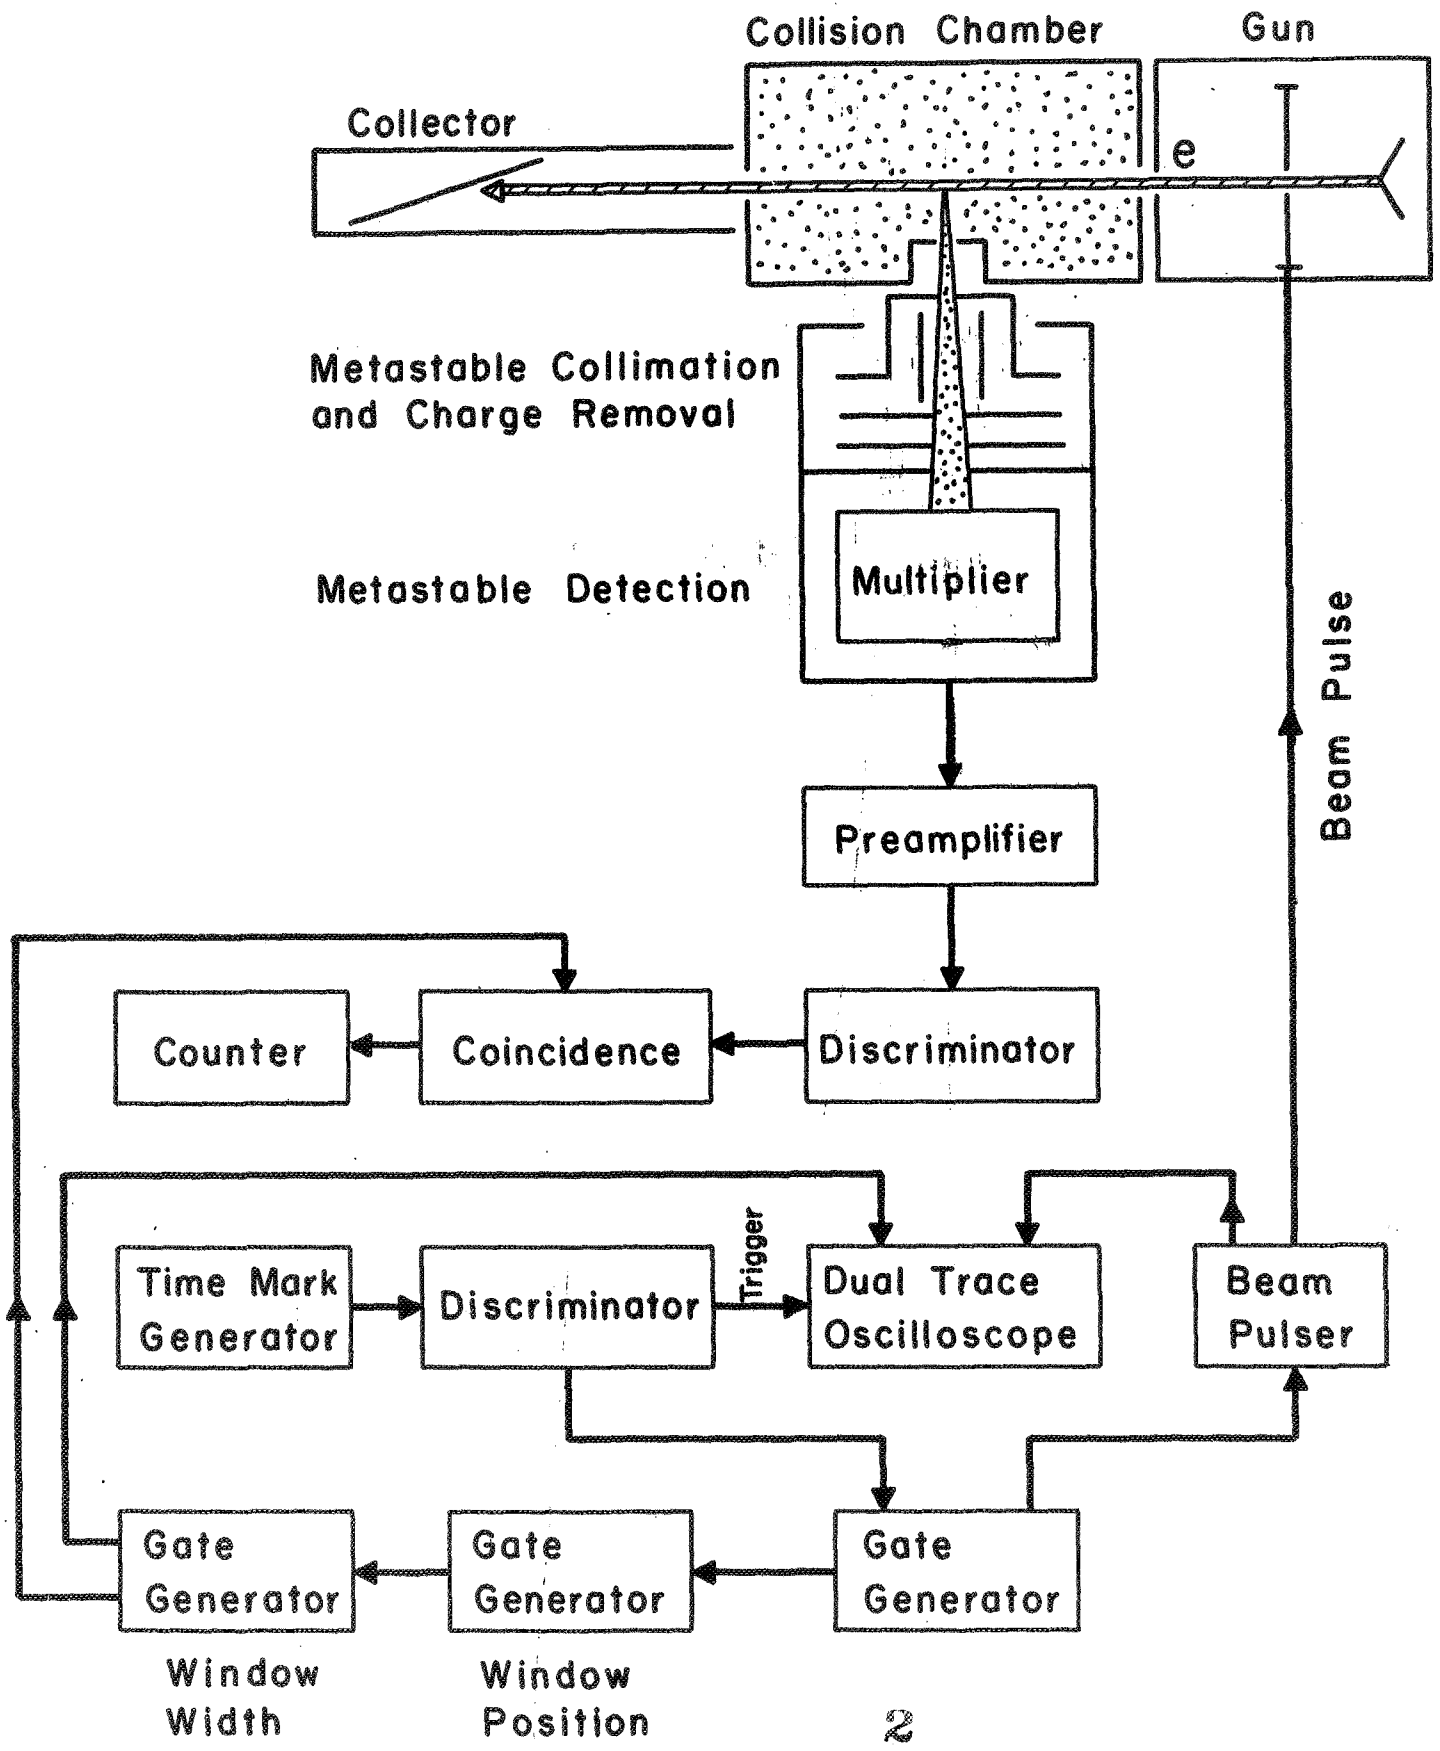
Collision Chamber
Gun
Collector
e
Metastable Collimation and Charge Removal
Metastable Detection
Multiplier
Beam Pulse
Preamplifier
Counter
Coincidence
Discriminator
Time Mark Generator
Discriminator
Trigger
Dual Trace Oscilloscope
Beam Pulser
Gate Generator
Gate Generator
Gate Generator
Window Width
Window Position
2